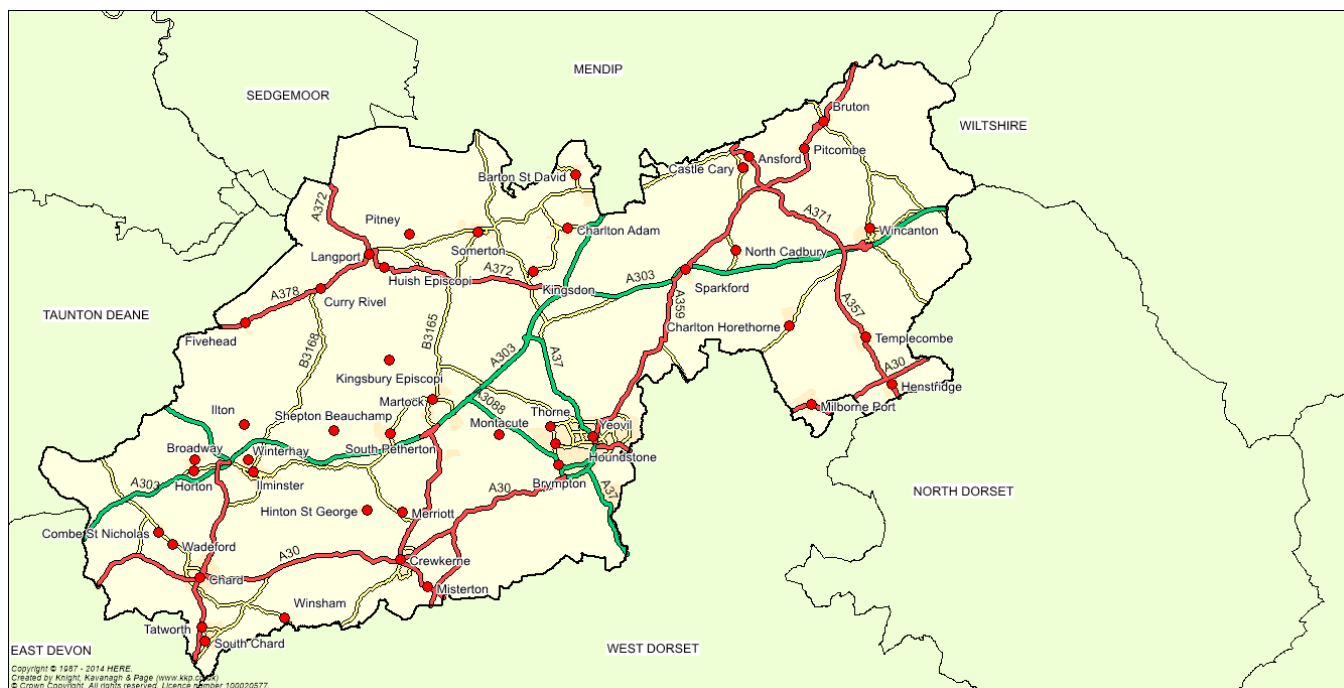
MENDIP
SEDGEMOOR
WILTSHIRE
Bruton
Pitcombe
Ansford
Castle Cary
Barton St David
A372
Pitney
Charlton Adam
Somerton
A371
Wincanton
North Cadbury
Langport
A372
Huish Episcopi
Kingsdon
A303
Sparkford
A378
Curry Rivel
TAUNTON DEANE
A359
Charlton Horethorne
A357
Fivehead
B3168
B3165
Templecombe
A303
A37
Kingsbury Episcopi
A30
Henstridge
Martock
A3088
Ilton
Shepton Beauchamp
Thorne
Milborne Port
Montacute
Yeovil
Broadway
Winterhay
South Petherton
Houndstone
Horton
Ilminster
A303
Brympton
A37
NORTH DORSET
A30
Hinton St George
Merriott
Combe St Nicholas
Wadeford
A30
Crewkerne
Chard
Misterton
Winsham
Tatworth
South Chard
EAST DEVON
WEST DORSET
Copyright © 1987 - 2014 HERE.
Created by Knight, Kavanagh & Page (www.kkp.co.uk)
© Crown Copyright. All rights reserved. Licence number 100020577.